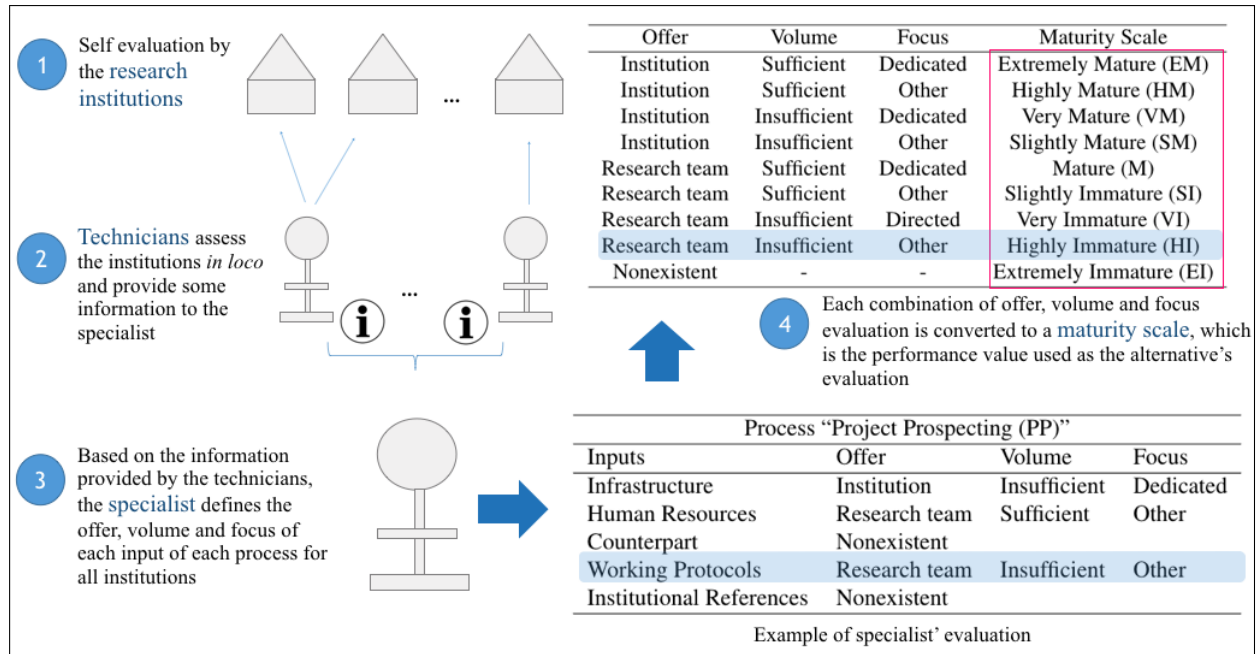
1 Self evaluation by the research institutions

...

2 Technicians assess the institutions *in loco* and provide some information to the specialist

...

3 Based on the information provided by the technicians, the specialist defines the offer, volume and focus of each input of each process for all institutions

| Offer | Volume | Focus | Maturity Scale |
|---|---|---|---|
| Institution | Sufficient | Dedicated | Extremely Mature (EM) |
| Institution | Sufficient | Other | Highly Mature (HM) |
| Institution | Insufficient | Dedicated | Very Mature (VM) |
| Institution | Insufficient | Other | Slightly Mature (SM) |
| Research team | Sufficient | Dedicated | Mature (M) |
| Research team | Sufficient | Other | Slightly Immature (SI) |
| Research team | Insufficient | Directed | Very Immature (VI) |
| Research team | Insufficient | Other | Highly Immature (HI) |
| Nonexistent | - | - | Extremely Immature (EI) |

4 Each combination of offer, volume and focus evaluation is converted to a maturity scale, which is the performance value used as the alternative's evaluation

Process "Project Prospecting (PP)"

| Inputs | Offer | Volume | Focus |
|---|---|---|---|
| Infrastructure | Institution | Insufficient | Dedicated |
| Human Resources | Research team | Sufficient | Other |
| Counterpart | Nonexistent | | |
| Working Protocols | Research team | Insufficient | Other |
| Institutional References | Nonexistent | | |

Example of specialist' evaluation